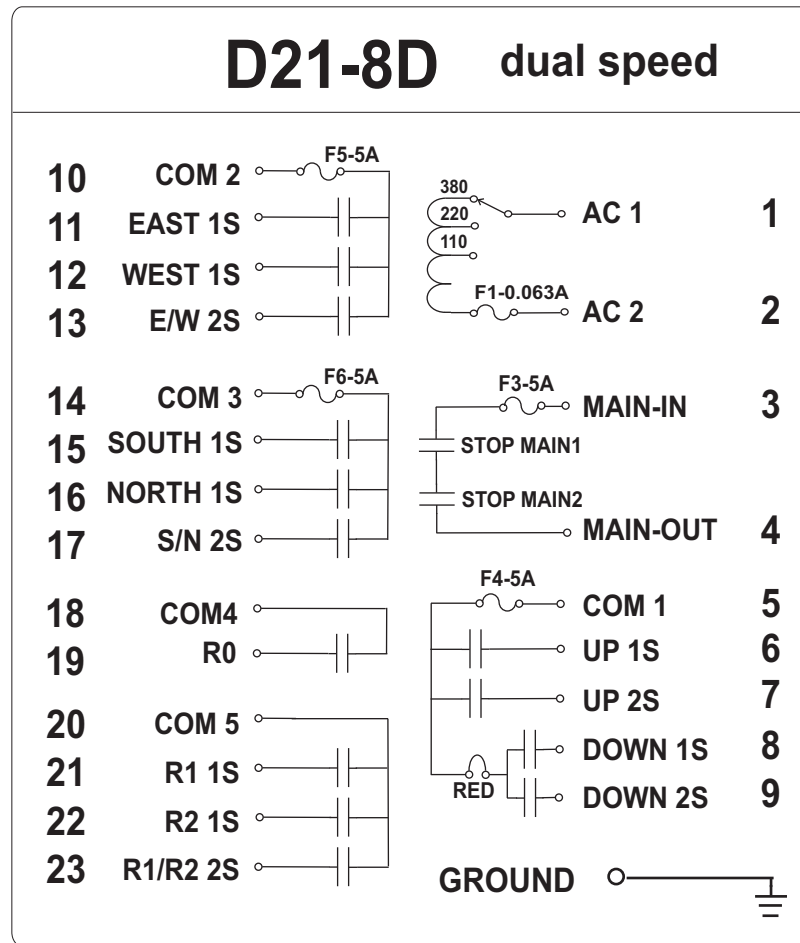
D21-8D dual speed

10 COM 2
F5-5A
11 EAST 1S
12 WEST 1S
13 E/W 2S

380
220
110
AC 1 1
F1-0.063A
AC 2 2

14 COM 3
F6-5A
15 SOUTH 1S
16 NORTH 1S
17 S/N 2S

F3-5A
MAIN-IN 3
STOP MAIN1
STOP MAIN2
MAIN-OUT 4

18 COM4
19 R0

F4-5A
COM 1 5
UP 1S 6
UP 2S 7
DOWN 1S 8
RED
DOWN 2S 9

20 COM 5
21 R1 1S
22 R2 1S
23 R1/R2 2S

GROUND